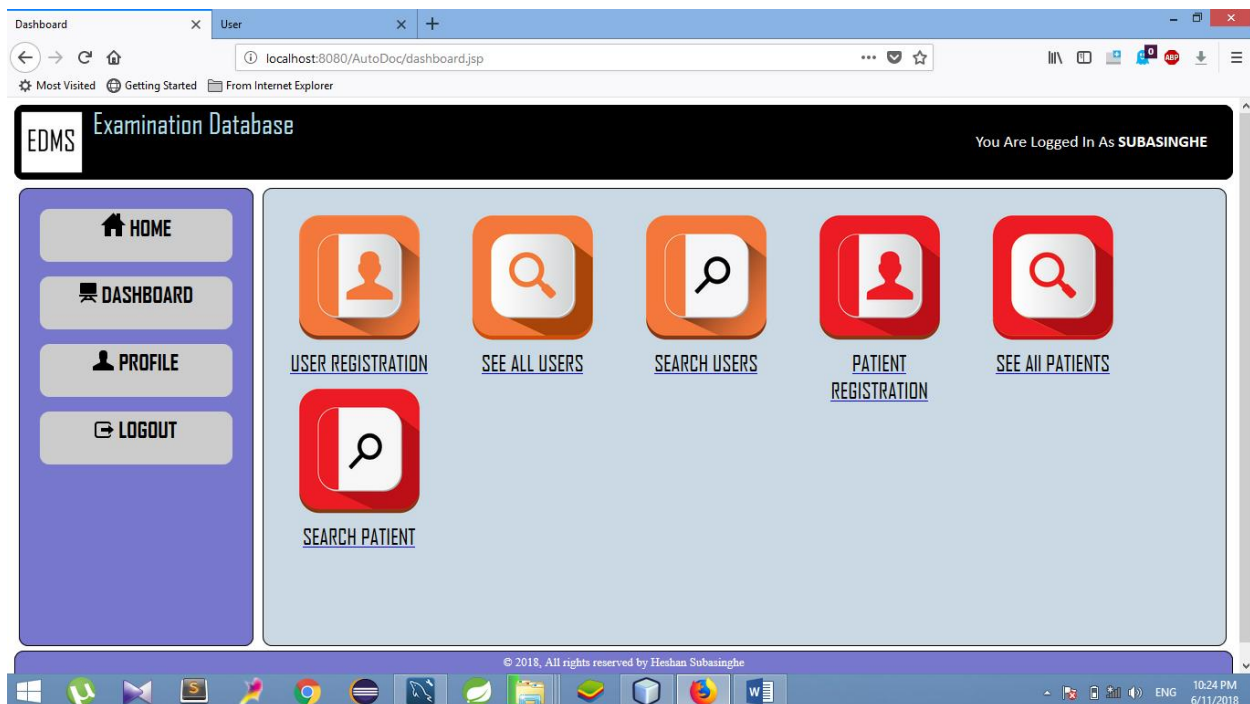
Dashboard
User
localhost:8080/AutoDoc/dashboard.jsp
Most Visited Getting Started From Internet Explorer

EDMS Examination Database
You Are Logged In As **SUBASINGHE**

HOME
DASHBOARD
PROFILE
LOGOUT

USER REGISTRATION
SEE ALL USERS
SEARCH USERS
PATIENT REGISTRATION
SEE All PATIENTS
SEARCH PATIENT

© 2018, All rights reserved by Heshan Subasinghe

ENG 10:24 PM 6/11/2018